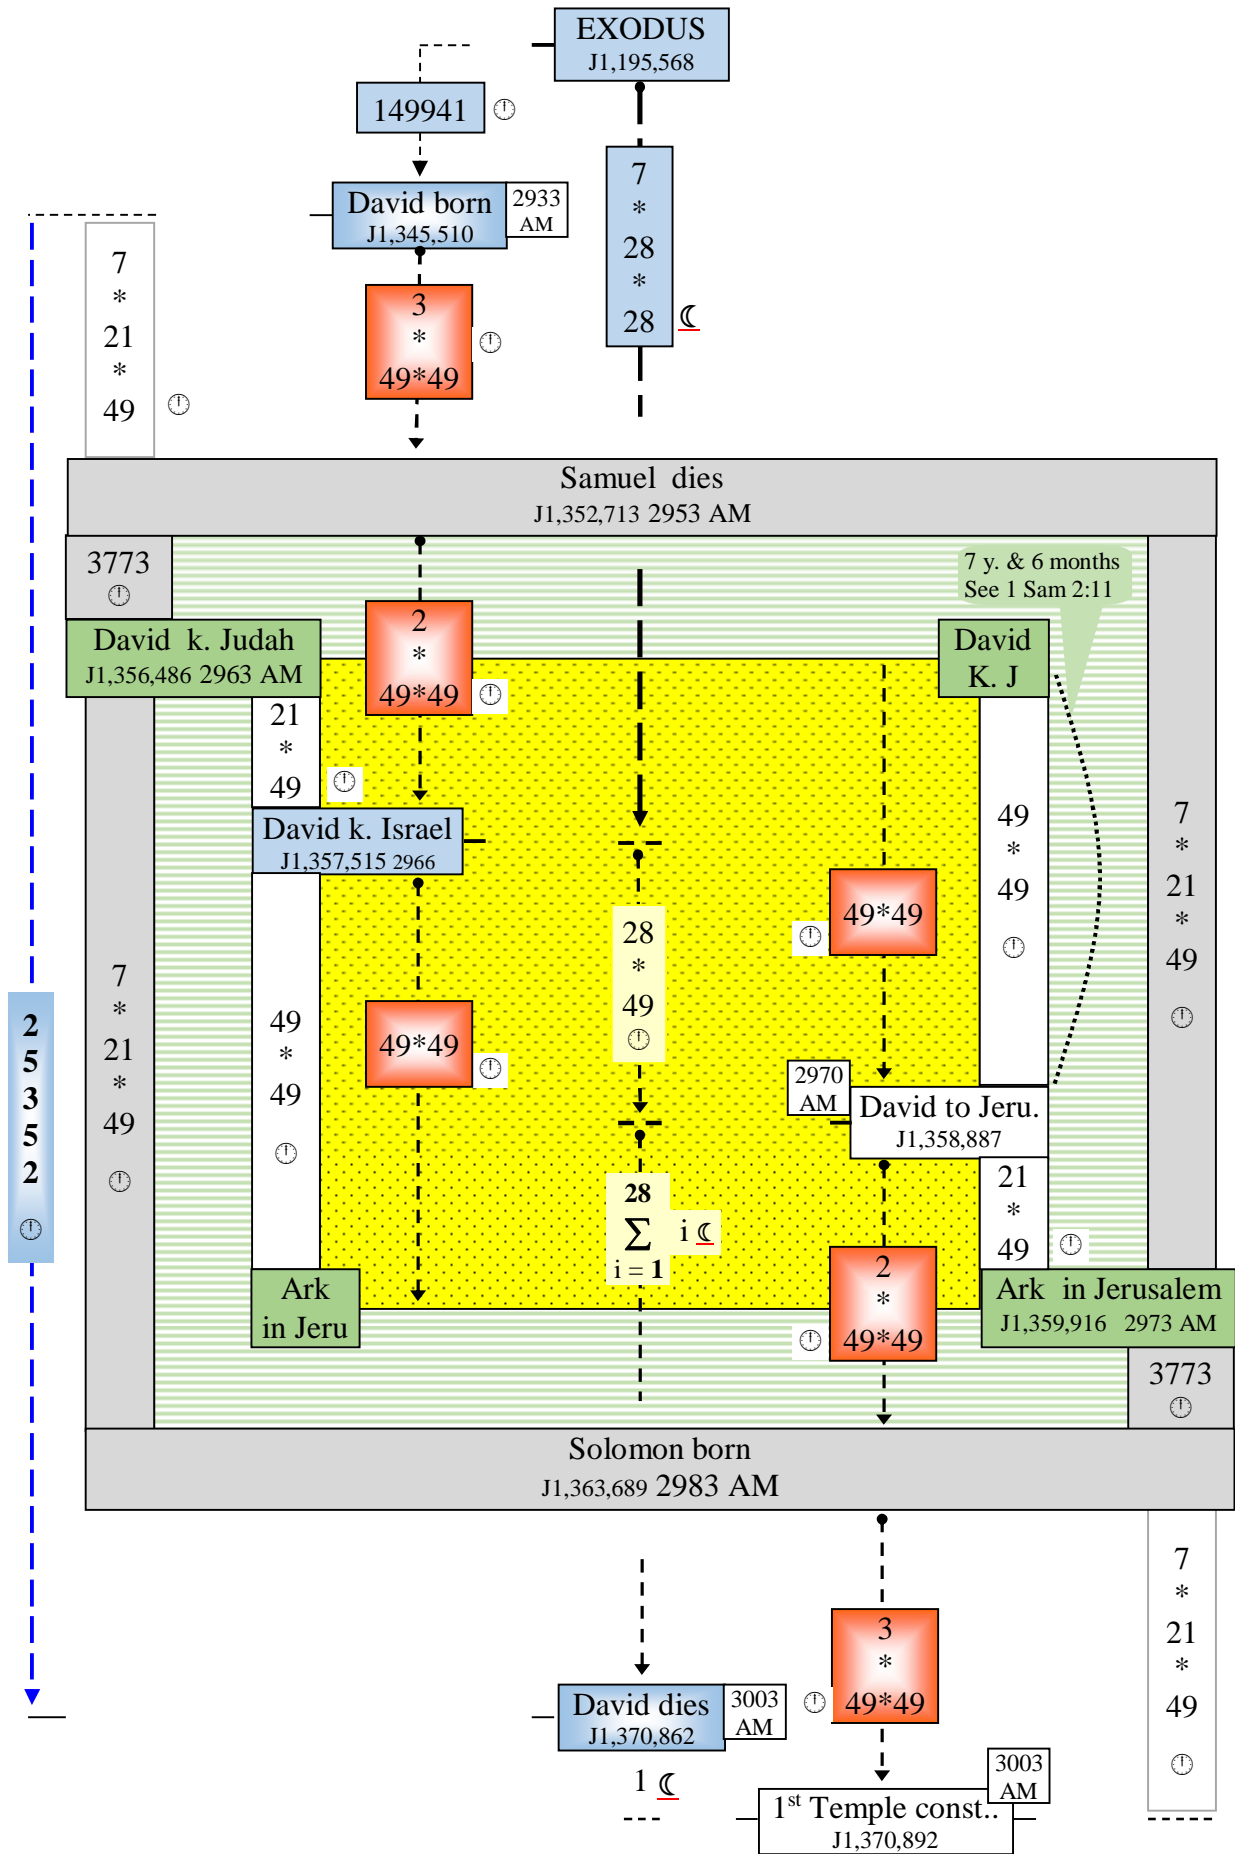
EXODUS
J1,195,568

149941 ⏀

David born
J1,345,510

2933 AM

7
*
28
*
28 ☾

7
*
21
*
49 ⏀

3
*
49*49 ⏀

Samuel dies
J1,352,713 2953 AM

3773 ⏀

7 y. & 6 months
See 1 Sam 2:11

David k. Judah
J1,356,486 2963 AM

2
*
49*49 ⏀

David
K. J

21
*
49 ⏀

David k. Israel
J1,357,515 2966

49
*
49 ⏀

7
*
21
*
49 ⏀

28
*
49 ⏀

49*49

⏀

2
5
3
5
2
⏀

7
*
21
*
49 ⏀

49
*
49 ⏀

49*49 ⏀

2970 AM

David to Jeru.
J1,358,887

28
$\sum_{i=1}$ i ☾

21
*
49 ⏀

Ark
in Jeru

2
*
49*49 ⏀

Ark in Jerusalem
J1,359,916 2973 AM

3773 ⏀

Solomon born
J1,363,689 2983 AM

7
*
21
*
49 ⏀

3
*
49*49 ⏀

David dies
J1,370,862

3003 AM

1 ☾

3003 AM

1st Temple const..
J1,370,892